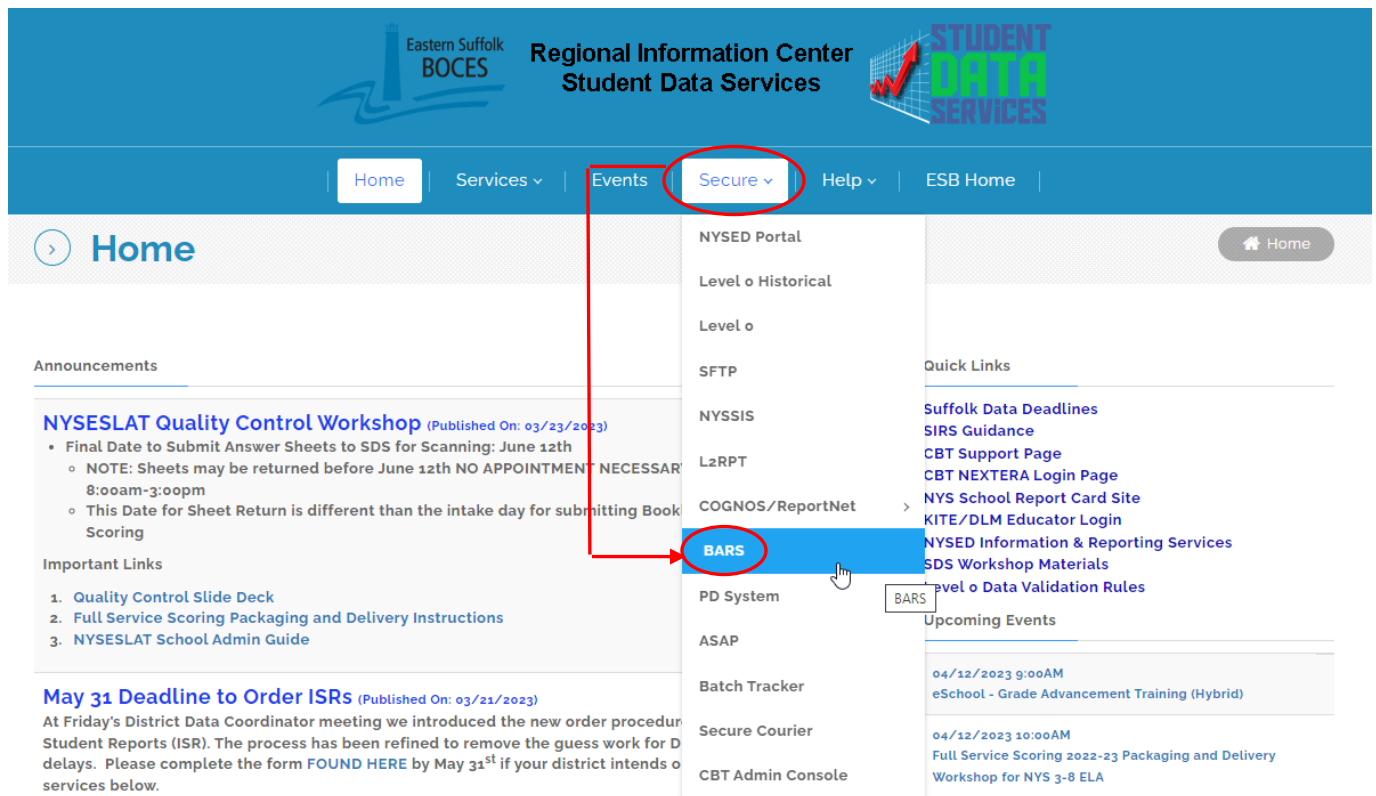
Eastern Suffolk BOCES

Regional Information Center
Student Data Services

STUDENT DATA SERVICES

Home | Services | Events | Secure | Help | ESB Home

Home

Home

NYSED Portal
Level o Historical
Level o
SFTP
NYSSIS
L2RPT
COGNOS/ReportNet
BARS
PD System
ASAP
Batch Tracker
Secure Courier
CBT Admin Console

BARS

Announcements

NYSESLAT Quality Control Workshop (Published On: 03/23/2023)

- Final Date to Submit Answer Sheets to SDS for Scanning: June 12th
  - NOTE: Sheets may be returned before June 12th NO APPOINTMENT NECESSAR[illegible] 8:00am-3:00pm
  - This Date for Sheet Return is different than the intake day for submitting Book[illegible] Scoring

Important Links

1. Quality Control Slide Deck
2. Full Service Scoring Packaging and Delivery Instructions
3. NYSESLAT School Admin Guide

May 31 Deadline to Order ISRs (Published On: 03/21/2023)

At Friday's District Data Coordinator meeting we introduced the new order procedur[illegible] Student Reports (ISR). The process has been refined to remove the guess work for D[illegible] delays. Please complete the form FOUND HERE by May 31$^{st}$ if your district intends o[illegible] services below.

Quick Links

Suffolk Data Deadlines
SIRS Guidance
CBT Support Page
CBT NEXTERA Login Page
NYS School Report Card Site
KITE/DLM Educator Login
NYSED Information & Reporting Services
SDS Workshop Materials
Level o Data Validation Rules

Upcoming Events

04/12/2023 9:00AM
eSchool - Grade Advancement Training (Hybrid)

04/12/2023 10:00AM
Full Service Scoring 2022-23 Packaging and Delivery Workshop for NYS 3-8 ELA